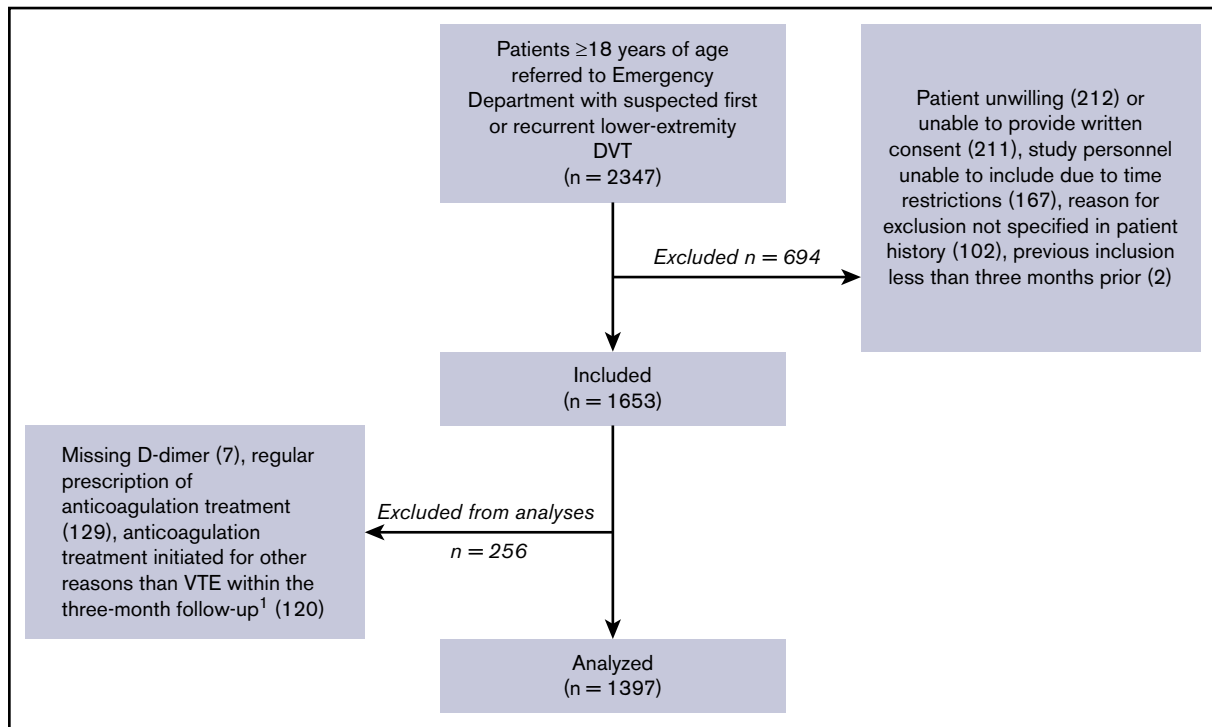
Patients $\geq$18 years of age referred to Emergency Department with suspected first or recurrent lower-extremity DVT
(n = 2347)

Excluded n = 694

Patient unwilling (212) or unable to provide written consent (211), study personnel unable to include due to time restrictions (167), reason for exclusion not specified in patient history (102), previous inclusion less than three months prior (2)

Included
(n = 1653)

Excluded from analyses
n = 256

Missing D-dimer (7), regular prescription of anticoagulation treatment (129), anticoagulation treatment initiated for other reasons than VTE within the three-month follow-up$^1$ (120)

Analyzed
(n = 1397)